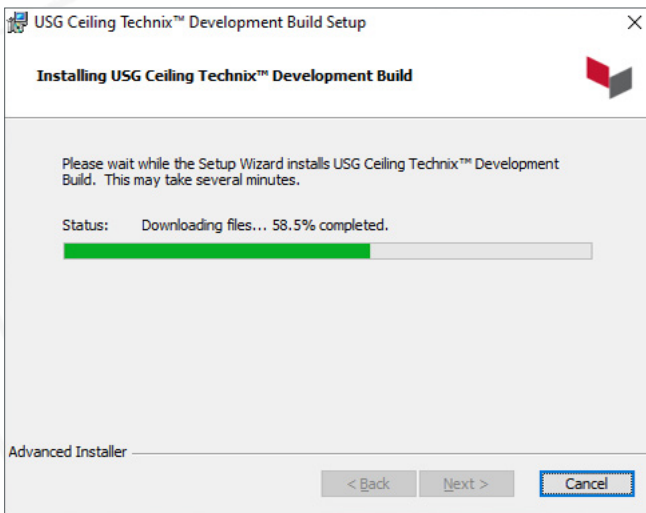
USG Ceiling Technix™ Development Build Setup

×

Installing USG Ceiling Technix™ Development Build

Please wait while the Setup Wizard installs USG Ceiling Technix™ Development Build. This may take several minutes.

Status: Downloading files... 58.5% completed.

Advanced Installer

< Back

Next >

Cancel